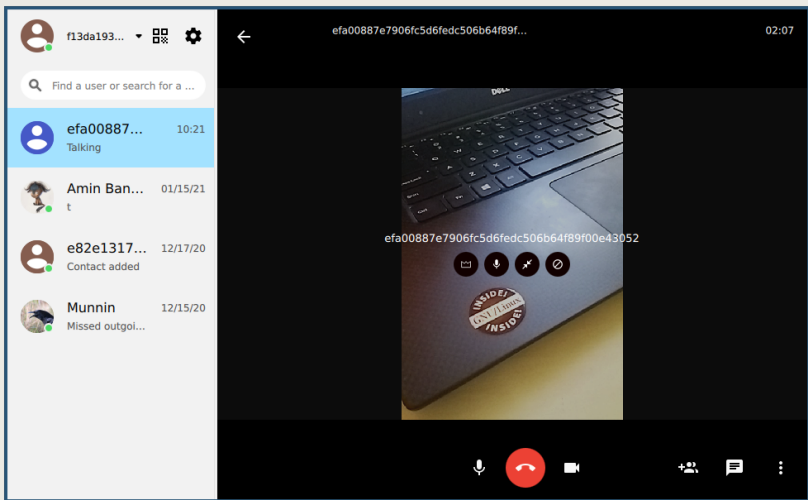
f13da193...

Find a user or search for a ...

efa00887... 10:21
Talking

Amin Ban... 01/15/21
t

e82e1317... 12/17/20
Contact added

Munnin 12/15/20
Missed outgoi...

efa00887e7906fc5d6fedc506b64f89f...

02:07

DELL

efa00887e7906fc5d6fedc506b64f89f00e43052

INSIDE! GNU/Linux INSIDE!